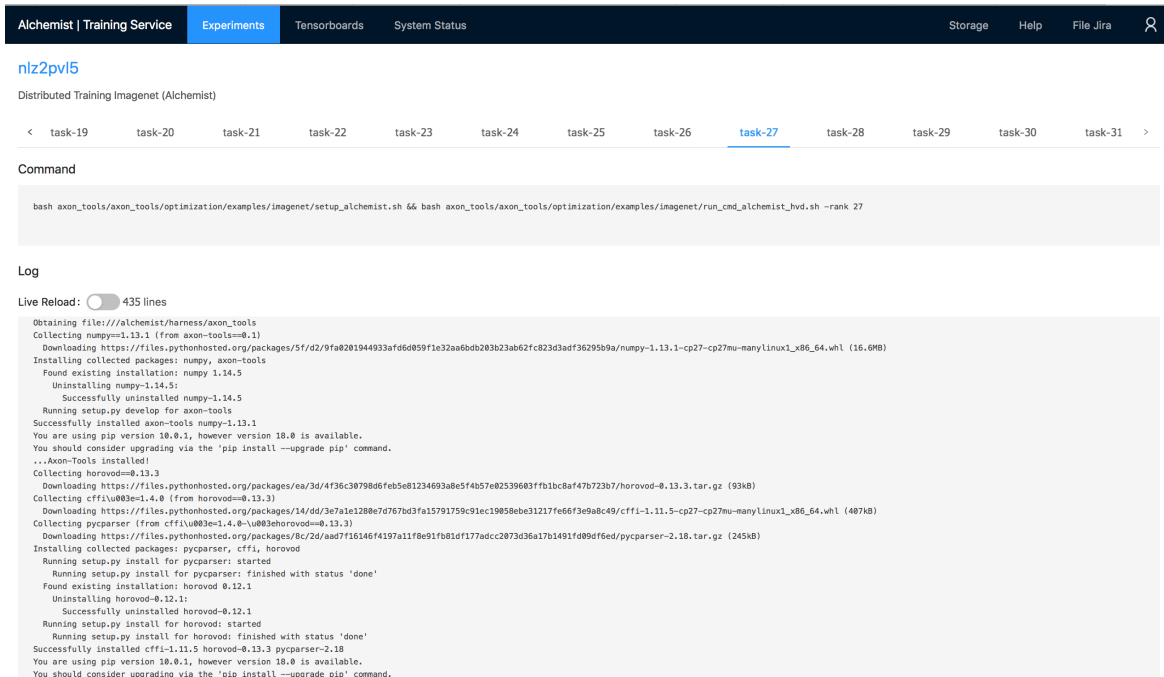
Alchemist | Training Service Experiments Tensorboards System Status Storage Help File Jira

nlz2pvl5

Distributed Training Imagenet (Alchemist)

< task-19 task-20 task-21 task-22 task-23 task-24 task-25 task-26 task-27 task-28 task-29 task-30 task-31 >

Command

bash axon_tools/axon_tools/optimization/examples/imagenet/setup_alchemist.sh && bash axon_tools/axon_tools/optimization/examples/imagenet/run_cmd_alchemist_hvd.sh -rank 27

Log

Live Reload: 435 lines

Obtaining file:///alchemist/harness/axon_tools
Collecting numpy==1.13.1 (from axon-tools==0.1)
Downloading https://files.pythonhosted.org/packages/5f/d2/9fa0201944933afd6d059f1e32aa6bdb203b23ab62fc823d3adf36295b9a/numpy-1.13.1-cp27-cp27mu-manylinux1_x86_64.whl (16.6MB)
Installing collected packages: numpy, axon-tools
Found existing installation: numpy 1.14.5
Uninstalling numpy-1.14.5:
Successfully uninstalled numpy-1.14.5
Running setup.py develop for axon-tools
Successfully installed axon-tools numpy-1.13.1
You are using pip version 10.0.1, however version 18.0 is available.
You should consider upgrading via the 'pip install --upgrade pip' command.
...Axon-Tools installed!
Collecting horovod==0.13.3
Downloading https://files.pythonhosted.org/packages/ea/3d/4f36c30798d6feb5e81234693a8e5f4b57e02539603ffb1bc8af47b723b7/horovod-0.13.3.tar.gz (93kB)
Collecting cffi\u003e=1.4.0 (from horovod==0.13.3)
Downloading https://files.pythonhosted.org/packages/14/dd/3e7a1e1280e7d767bd3fa15791759c91ec19058ebe31217fe66f3e9a8c49/cffi-1.11.5-cp27-cp27mu-manylinux1_x86_64.whl (407kB)
Collecting pycparser (from cffi\u003e=1.4.0-\u003ehorovod==0.13.3)
Downloading https://files.pythonhosted.org/packages/8c/2d/aad7f16146f4197a11f8e91fb81df177adcc2073d36a17b1491fd09df6ed/pycparser-2.18.tar.gz (245kB)
Installing collected packages: pycparser, cffi, horovod
Running setup.py install for pycparser: started
Running setup.py install for pycparser: finished with status 'done'
Found existing installation: horovod 0.12.1
Uninstalling horovod-0.12.1:
Successfully uninstalled horovod-0.12.1
Running setup.py install for horovod: started
Running setup.py install for horovod: finished with status 'done'
Successfully installed cffi-1.11.5 horovod-0.13.3 pycparser-2.18
You are using pip version 10.0.1, however version 18.0 is available.
You should consider upgrading via the 'pip install --upgrade pip' command.